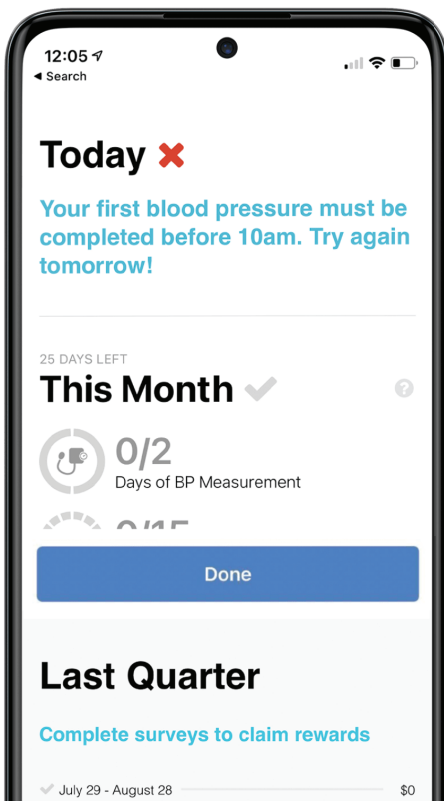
12:05
◂ Search

Today ✖

Your first blood pressure must be completed before 10am. Try again tomorrow!

25 DAYS LEFT

This Month ✔

?

0/2
Days of BP Measurement

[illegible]

Done

Last Quarter

Complete surveys to claim rewards

✔ July 29 - August 28 $0